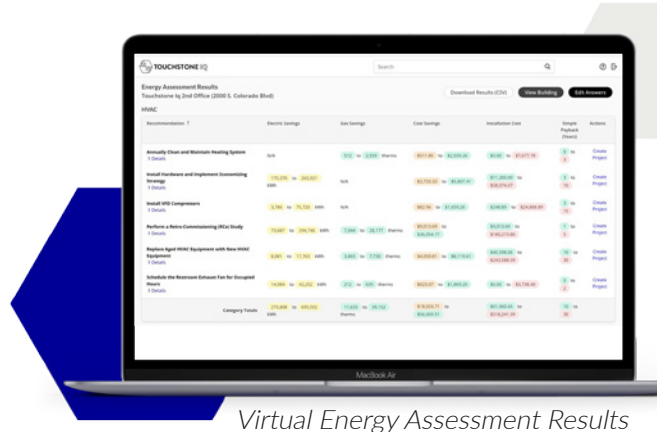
TOUCHSTONE IQ

Search

Energy Assessment Results
Touchstone Iq 2nd Office (2000 S. Colorado Blvd)

Download Results (CSV) View Building Edit Answers

HVAC

| Recommendation | Electric Savings | Gas Savings | Cost Savings | Installation Cost | Simple Payback (Years) | Actions |
|---|---|---|---|---|---|---|
| Annually Clean and Maintain Heating System 1 Details | N/A | 512 to 2,559 therms | $511.86 to $2,559.28 | $0.00 to $1,677.78 | 0 to 3 | Create Project |
| Install Hardware and Implement Economizing Strategy 1 Details | 170,076 to 243,007 kWh | N/A | $3,733.53 to $5,807.41 | $11,280.00 to $38,074.47 | 3 to 15 | Create Project |
| Install VFD Compressors 1 Details | 3,746 to 75,720 kWh | N/A | $82.96 to $1,678.20 | $248.05 to $24,988.89 | 3 to 15 | Create Project |
| Perform a Retro-Commissioning (RCx) Study 1 Details | 73,687 to 299,746 kWh | 7,398 to 28,177 therms | $9,213.69 to $36,654.11 | $16,512.00 to $140,219.86 | 1 to 5 | Create Project |
| Replace Aged HVAC Equipment with New HVAC Equipment 1 Details | 8,061 to 17,765 kWh | 3,665 to 7,730 therms | $4,059.87 to $8,119.61 | $40,598.38 to $243,588.39 | 10 to 30 | Create Project |
| Schedule the Restroom Exhaust Fan for Occupied Hours 1 Details | 14,066 to 42,202 kWh | 212 to 635 therms | $623.07 to $1,869.20 | $0.00 to $3,738.40 | 0 to 2 | Create Project |
| Category Totals | 271,808 to 695,552 kWh | 11,633 to 39,152 therms | $18,024.71 to $56,689.51 | $61,960.45 to $318,241.39 | 10 to 30 | |

MacBook Air

Virtual Energy Assessment Results